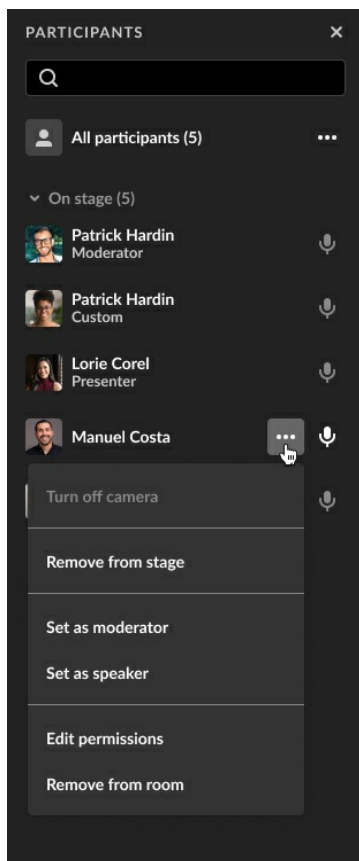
PARTICIPANTS ×

All participants (5) •••

On stage (5)

Patrick Hardin
Moderator

Patrick Hardin
Custom

Lorie Corel
Presenter

Manuel Costa •••

Turn off camera

Remove from stage

Set as moderator

Set as speaker

Edit permissions

Remove from room